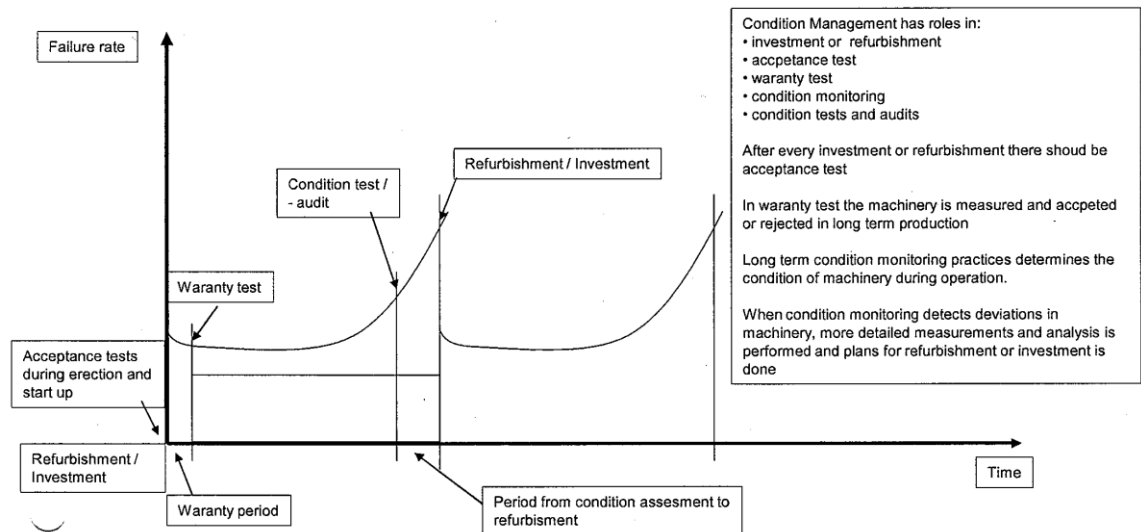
Failure rate

Condition Management has roles in:
• investment or refurbishment
• accpetance test
• waranty test
• condition monitoring
• condition tests and audits

After every investment or refurbishment there shoud be acceptance test

In waranty test the machinery is measured and accpeted or rejected in long term production

Long term condition monitoring practices determines the condition of machinery during operation.

When condition monitoring detects deviations in machinery, more detailed measurements and analysis is performed and plans for refurbishment or investment is done

Refurbishment / Investment

Condition test / - audit

Waranty test

Acceptance tests during erection and start up

Refurbishment / Investment

Time

Waranty period

Period from condition assesment to refurbisment